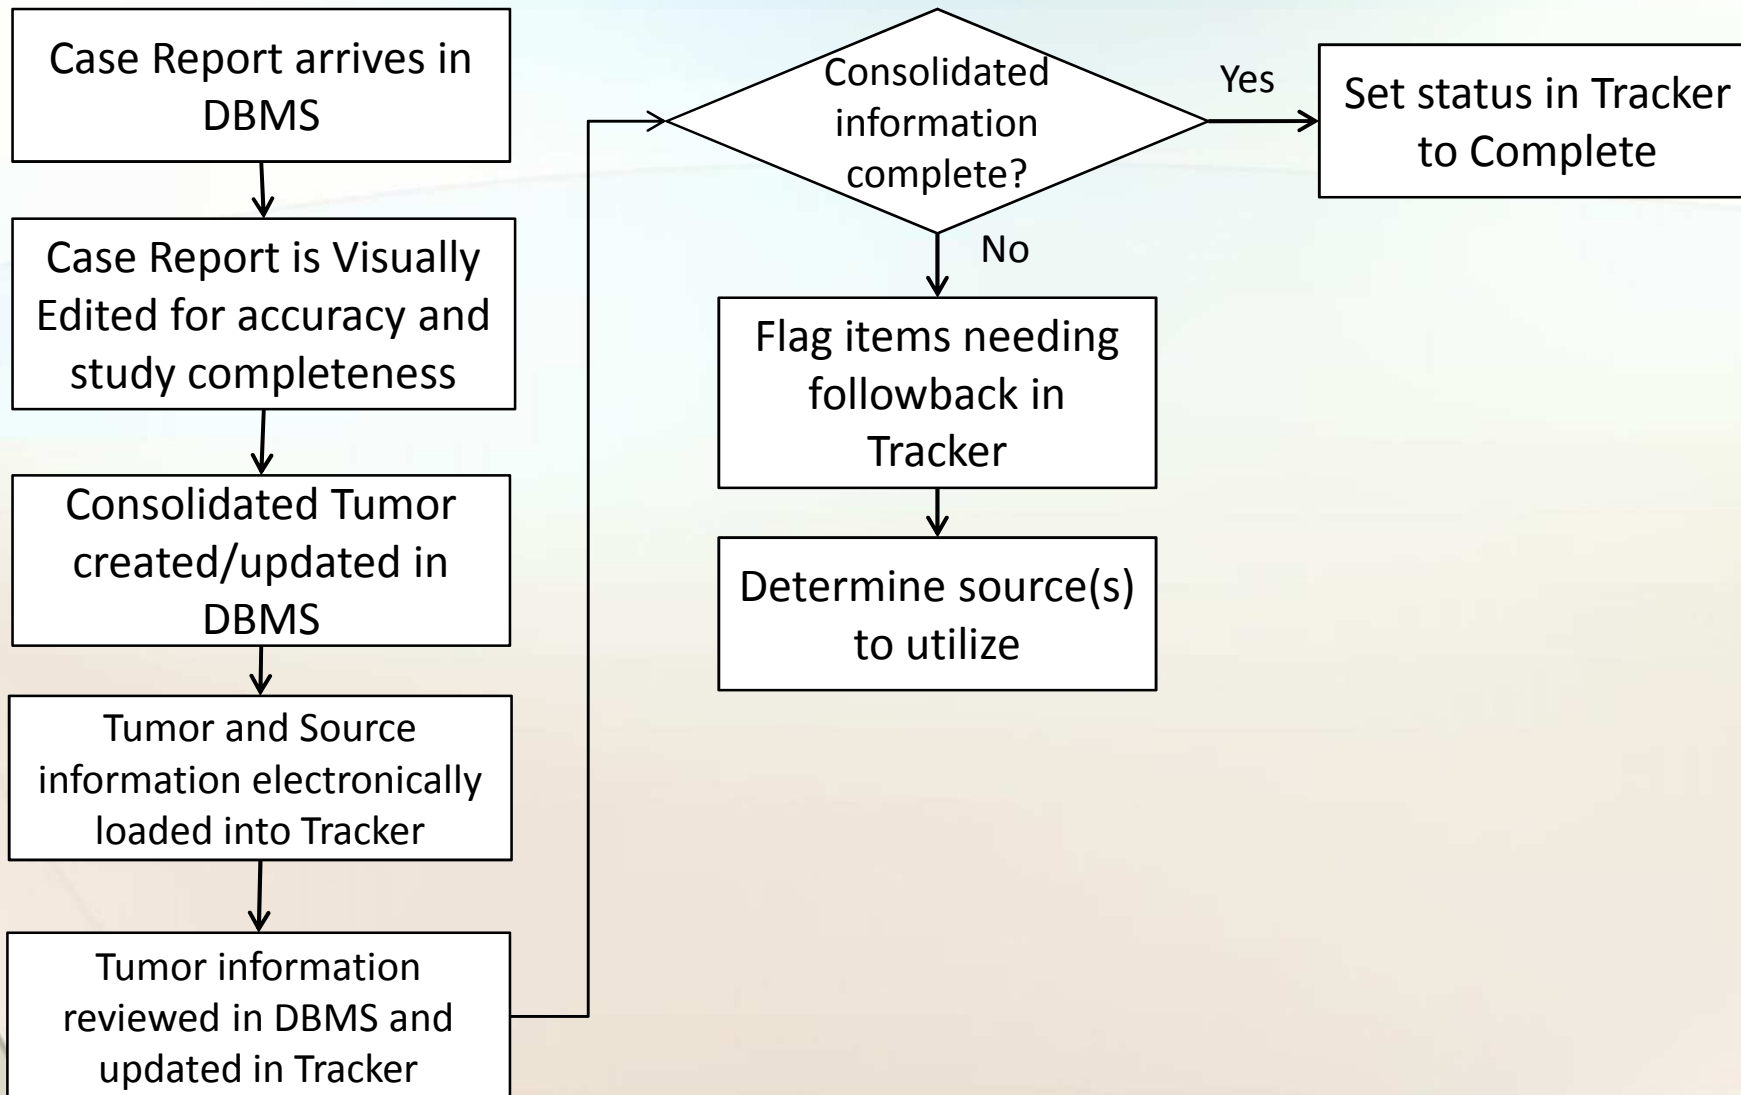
Case Report arrives in DBMS

Case Report is Visually Edited for accuracy and study completeness

Consolidated Tumor created/updated in DBMS

Tumor and Source information electronically loaded into Tracker

Tumor information reviewed in DBMS and updated in Tracker

Consolidated information complete?

Yes

Set status in Tracker to Complete

No

Flag items needing followback in Tracker

Determine source(s) to utilize